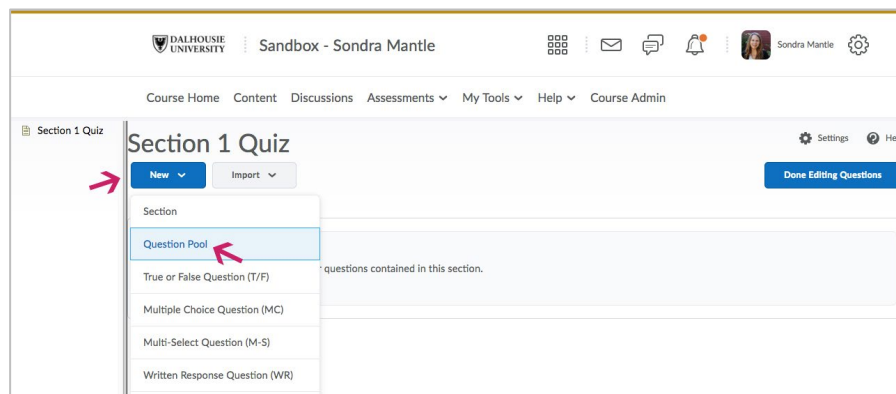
DALHOUSIE UNIVERSITY Sandbox - Sondra Mantle

Sondra Mantle

Course Home Content Discussions Assessments My Tools Help Course Admin

Section 1 Quiz

Section 1 Quiz

Settings He

New

Import

Done Editing Questions

Section

Question Pool

True or False Question (T/F)

Multiple Choice Question (MC)

Multi-Select Question (M-S)

Written Response Question (WR)

questions contained in this section.